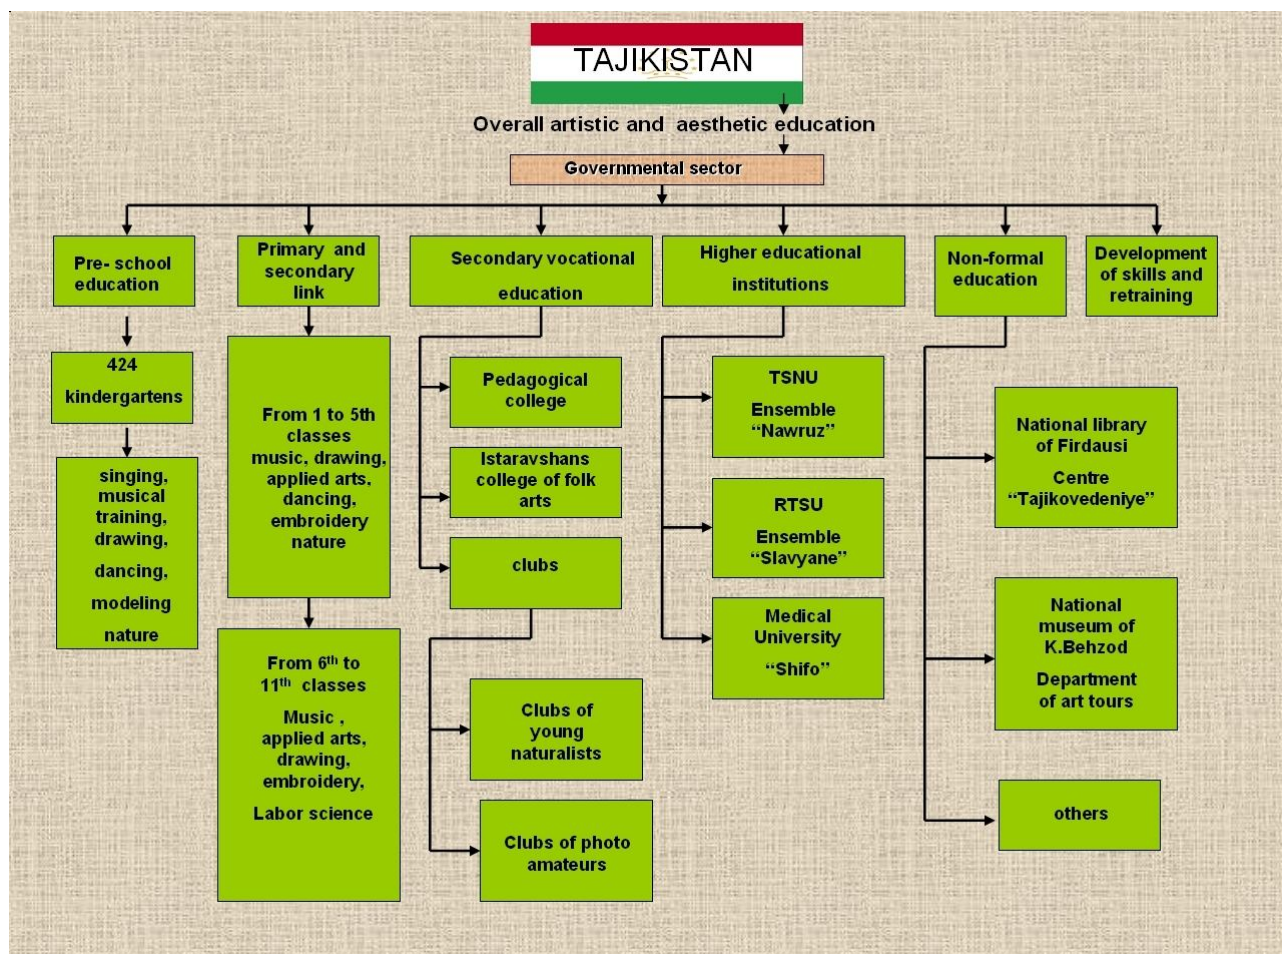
TAJIKISTAN

Overall artistic and aesthetic education

Governmental sector

Pre- school education

424 kindergartens

singing, musical training, drawing, dancing, modeling nature

Primary and secondary link

From 1 to 5th classes music, drawing, applied arts, dancing, embroidery nature

From $6^{th}$ to $11^{th}$ classes Music , applied arts, drawing, embroidery, Labor science

Secondary vocational education

Pedagogical college

Istaravshans college of folk arts

clubs

Clubs of young naturalists

Clubs of photo amateurs

Higher educational institutions

TSNU Ensemble “Nawruz”

RTSU Ensemble “Slavyane”

Medical University “Shifo”

Non-formal education

National library of Firdausi Centre “Tajikovedeniye”

National museum of K.Behzod Department of art tours

others

Development of skills and retraining